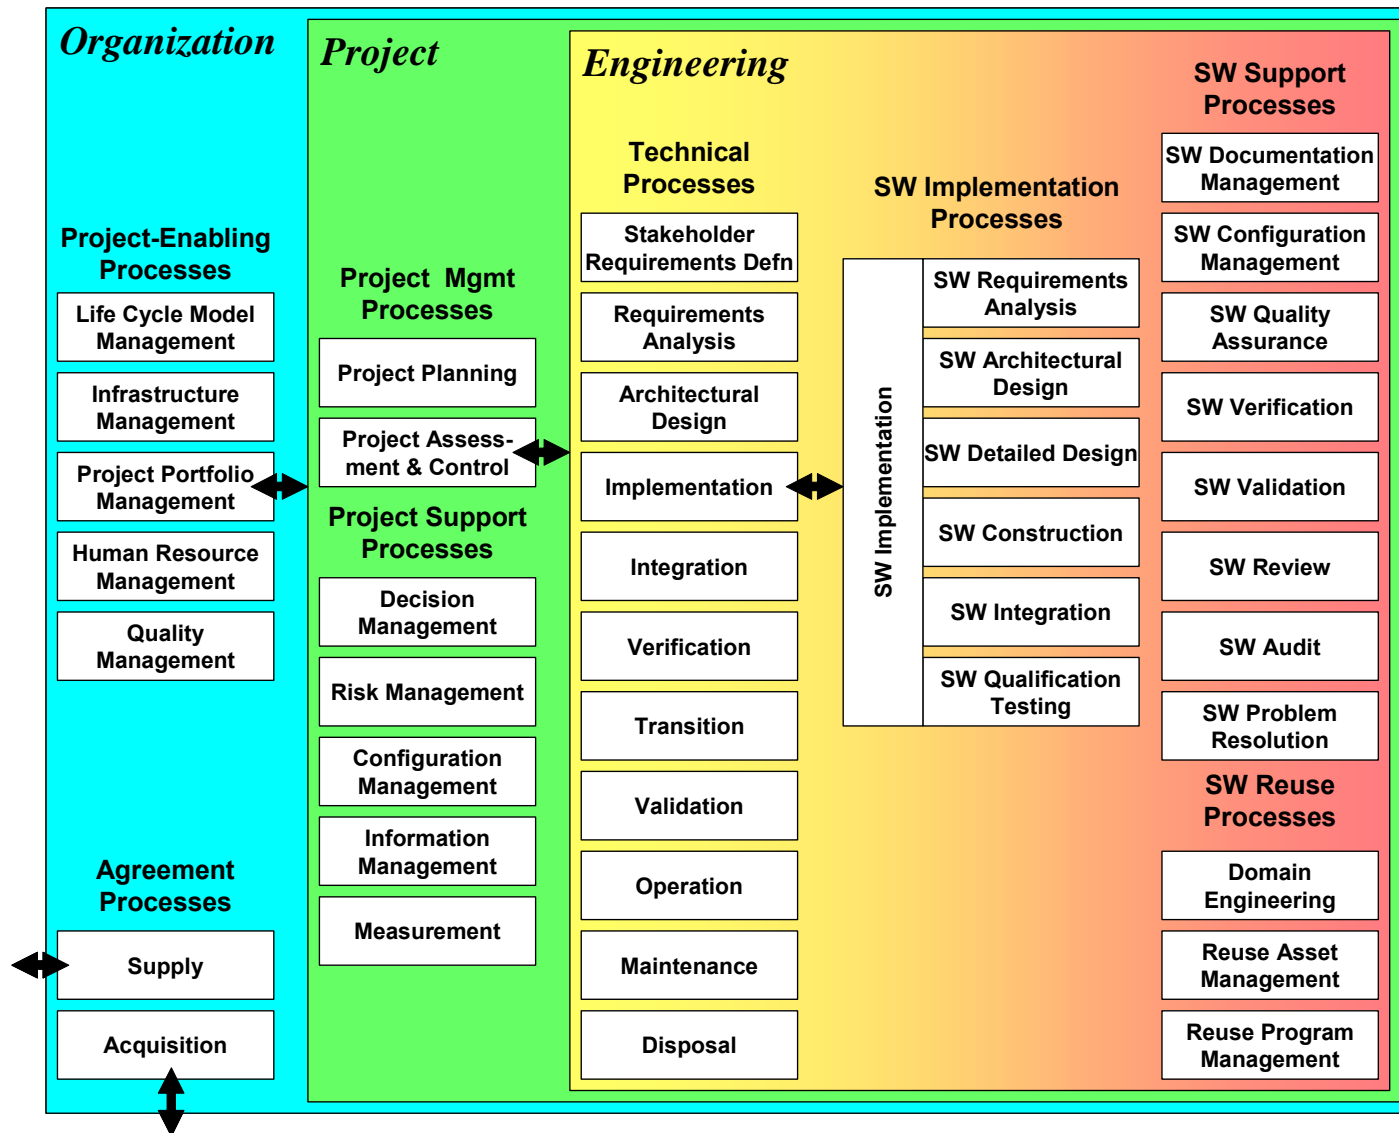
Organization

Project-Enabling Processes

Life Cycle Model Management

Infrastructure Management

Project Portfolio Management

Human Resource Management

Quality Management

Agreement Processes

Supply

Acquisition

Project

Project Mgmt Processes

Project Planning

Project Assessment & Control

Project Support Processes

Decision Management

Risk Management

Configuration Management

Information Management

Measurement

Engineering

Technical Processes

Stakeholder Requirements Defn

Requirements Analysis

Architectural Design

Implementation

Integration

Verification

Transition

Validation

Operation

Maintenance

Disposal

SW Implementation Processes

SW Implementation

SW Requirements Analysis

SW Architectural Design

SW Detailed Design

SW Construction

SW Integration

SW Qualification Testing

SW Support Processes

SW Documentation Management

SW Configuration Management

SW Quality Assurance

SW Verification

SW Validation

SW Review

SW Audit

SW Problem Resolution

SW Reuse Processes

Domain Engineering

Reuse Asset Management

Reuse Program Management